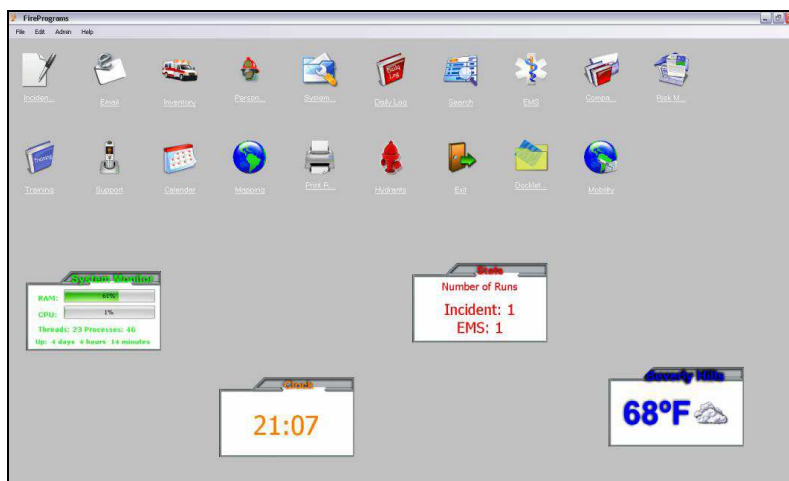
FirePrograms

File Edit Admin Help

Inciden... Email Inventory Person... System... Daily Log Search EMS Compa... Risk M...

Training Support Calendar Mapping Print R... Hydrants Exit Docklet... Mobility

System Monitor
RAM: 61%
CPU: 1%
Threads: 23 Processes: 46
Up: 4 days 4 hours 14 minutes

Stats
Number of Runs
Incident: 1
EMS: 1

Clock
21:07

Beverly Hills
68°F